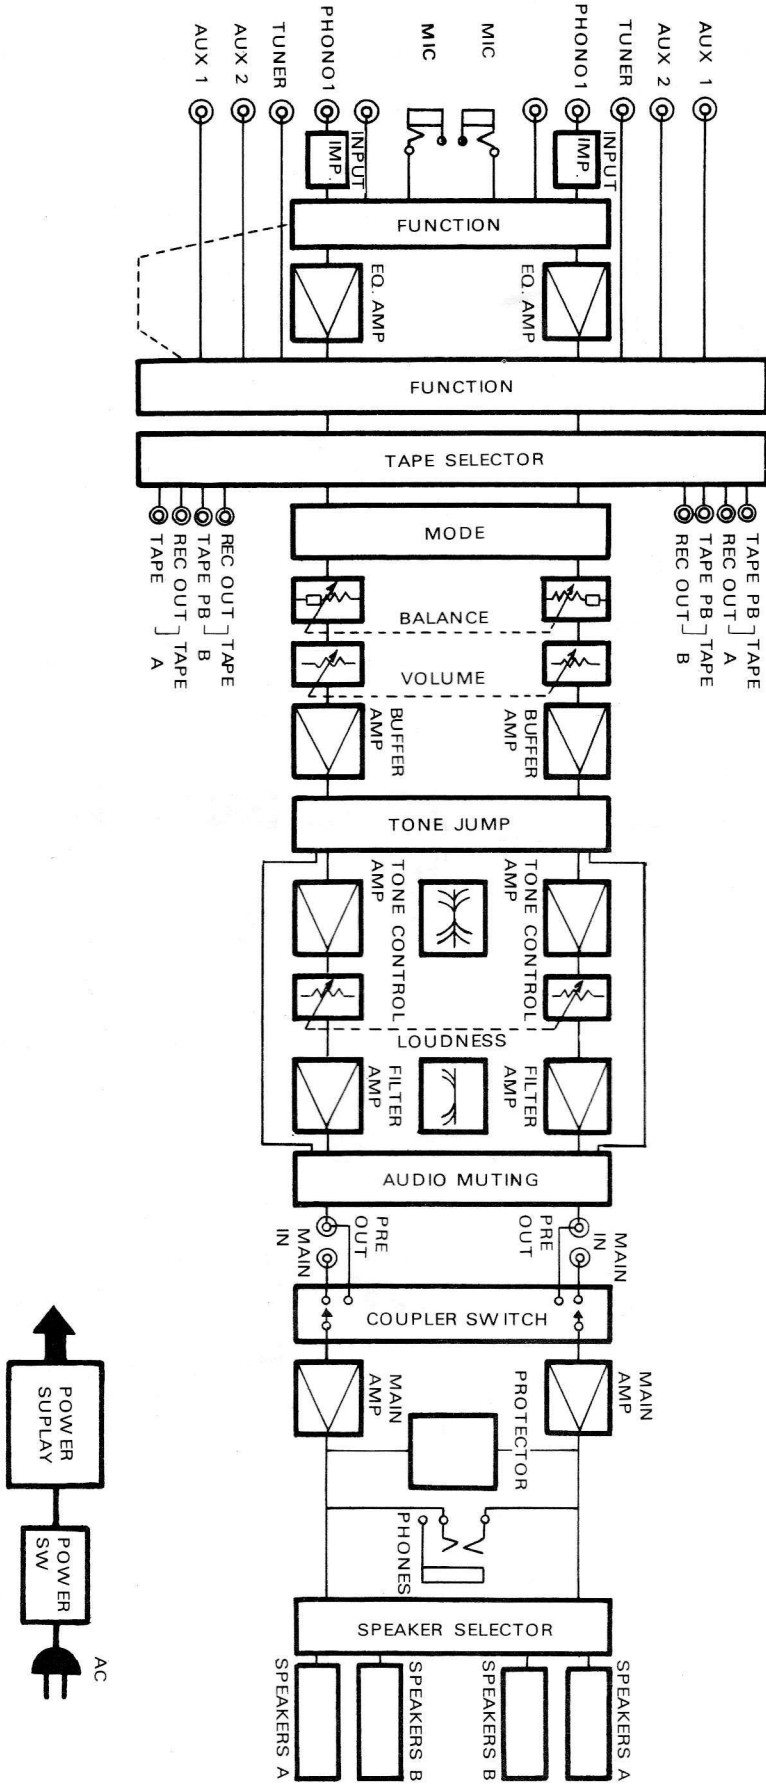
AUX 1
AUX 2
TUNER
PHONO1
INPUT
IMP.
MIC
MIC
PHONO1
IMP.
INPUT
TUNER
AUX 2
AUX 1

FUNCTION
EQ. AMP
EQ. AMP
FUNCTION
TAPE SELECTOR

REC OUT
TAPE PB
REC OUT
TAPE
TAPE B
TAPE A

TAPE PB
REC OUT
TAPE PB
REC OUT
TAPE A
TAPE B

MODE
BALANCE
VOLUME
BUFFER AMP
BUFFER AMP
TONE JUMP
TONE CONTROL AMP
TONE CONTROL AMP
LOUDNESS
FILTER AMP
FILTER AMP
AUDIO MUTING
PRE OUT
MAIN IN
PRE OUT
MAIN IN
COUPLER SWITCH
MAIN AMP
MAIN AMP
PROTECTOR
PHONES
SPEAKER SELECTOR
SPEAKERS A
SPEAKERS B
SPEAKERS B
SPEAKERS A

POWER SUPLAY
POWER SW
AC